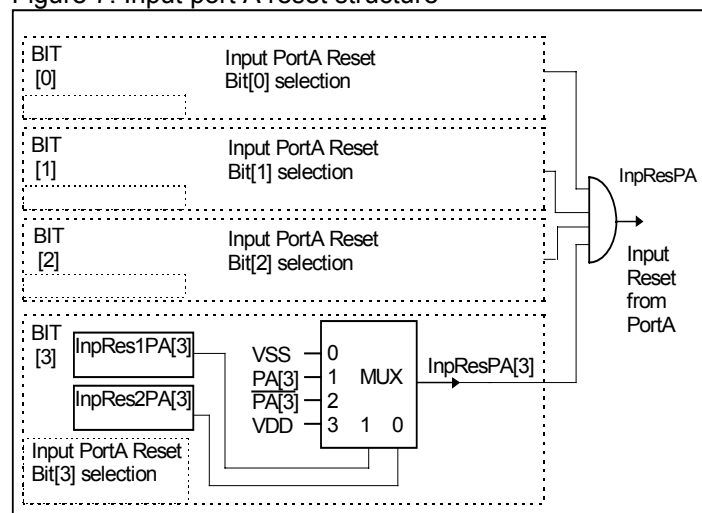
Figure 7: Input port A reset structure

BIT [0]

Input PortA Reset Bit[0] selection

BIT [1]

Input PortA Reset Bit[1] selection

BIT [2]

Input PortA Reset Bit[2] selection

InpResPA

Input Reset from PortA

BIT [3]

InpRes1PA[3]

InpRes2PA[3]

VSS 0
PA[3] 1
$\overline{PA[3]}$ 2
VDD 3

MUX

1 0

InpResPA[3]

Input PortA Reset Bit[3] selection